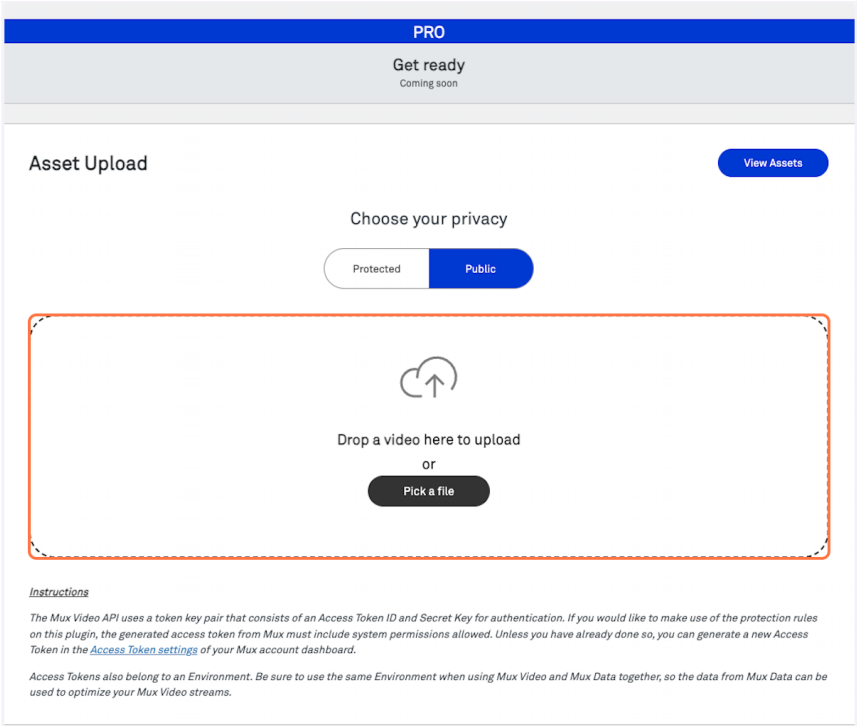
PRO

Get ready
Coming soon

Asset Upload

View Assets

Choose your privacy

Protected Public

Drop a video here to upload
or
Pick a file

Instructions

The Mux Video API uses a token key pair that consists of an Access Token ID and Secret Key for authentication. If you would like to make use of the protection rules on this plugin, the generated access token from Mux must include system permissions allowed. Unless you have already done so, you can generate a new Access Token in the Access Token settings of your Mux account dashboard.

Access Tokens also belong to an Environment. Be sure to use the same Environment when using Mux Video and Mux Data together, so the data from Mux Data can be used to optimize your Mux Video streams.